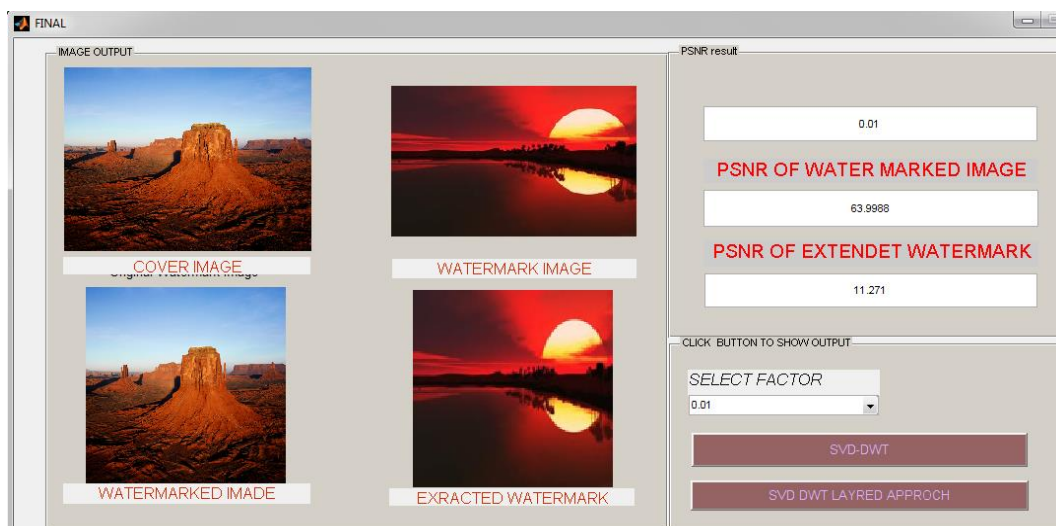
FINAL

IMAGE OUTPUT

COVER IMAGE

Original Watermark Image

WATERMARK IMAGE

WATERMARKED IMADE

EXRACTED WATERMARK

PSNR result

0.01

PSNR OF WATER MARKED IMAGE

63.9988

PSNR OF EXTENDET WATERMARK

11.271

CLICK BUTTON TO SHOW OUTPUT

SELECT FACTOR

0.01

SVD-DWT

SVD DWT LAYRED APPROCH